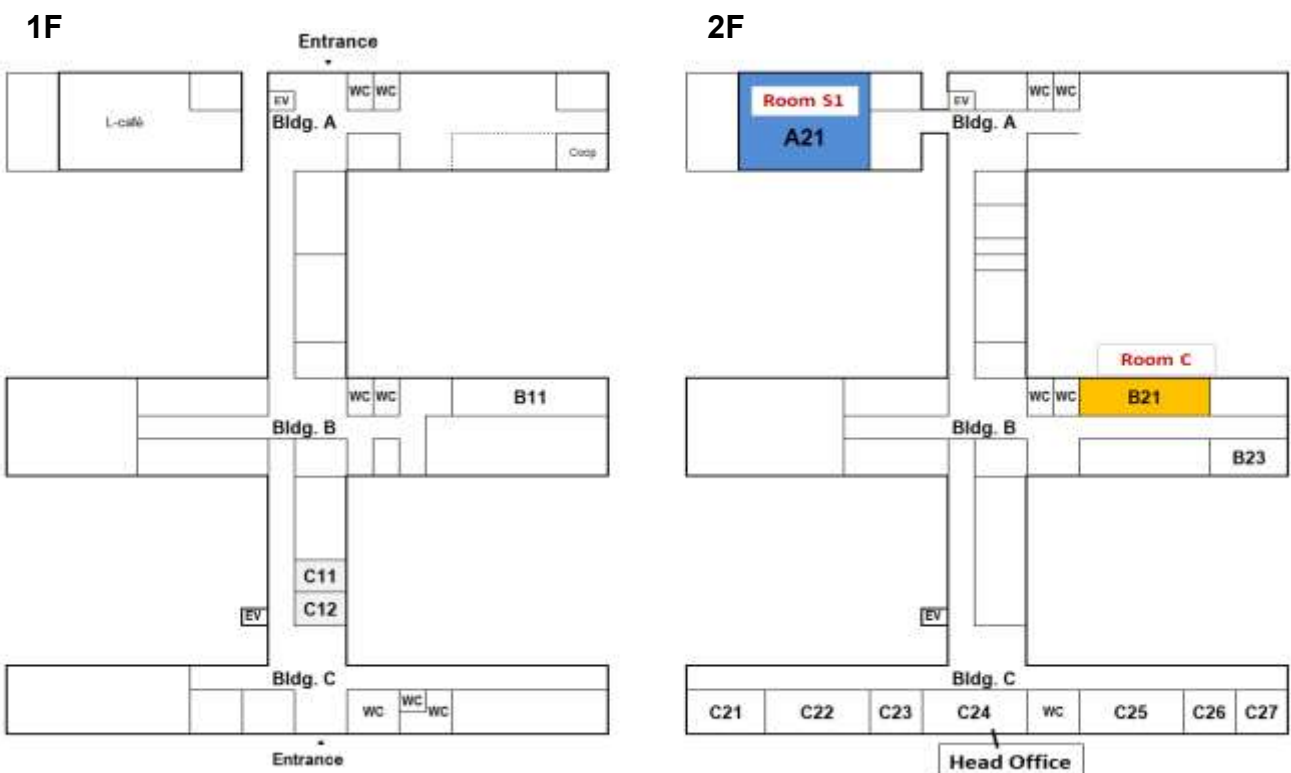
1F

Entrance

L-café

EV

WC WC

Bldg. A

Coop

WC WC

B11

Bldg. B

C11

C12

EV

Bldg. C

WC

WC

WC

Entrance

2F

Room S1

A21

EV

WC WC

Bldg. A

Room C

WC WC

B21

Bldg. B

B23

EV

Bldg. C

C21 C22 C23 C24 WC C25 C26 C27

Head Office